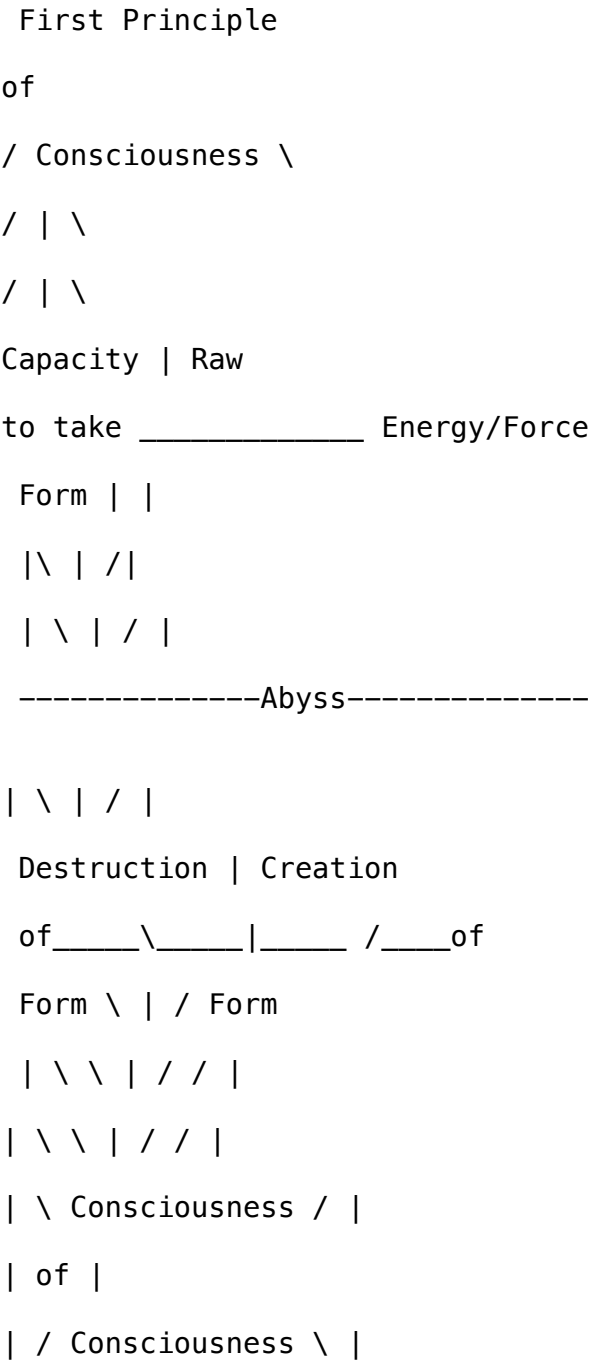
First Principle
of
/ Consciousness \
/ | \
/ | \
Capacity | Raw
to take ____________ Energy/Force
Form | |
|\ | /|
| \ | / |
-------------Abyss-------------
| \ | / |
Destruction | Creation
of_____\_____|_____ /____of
Form \ | / Form
| \ \ | / / |
| \ \ | / / |
| \ Consciousness / |
| of |
| / Consciousness \ |